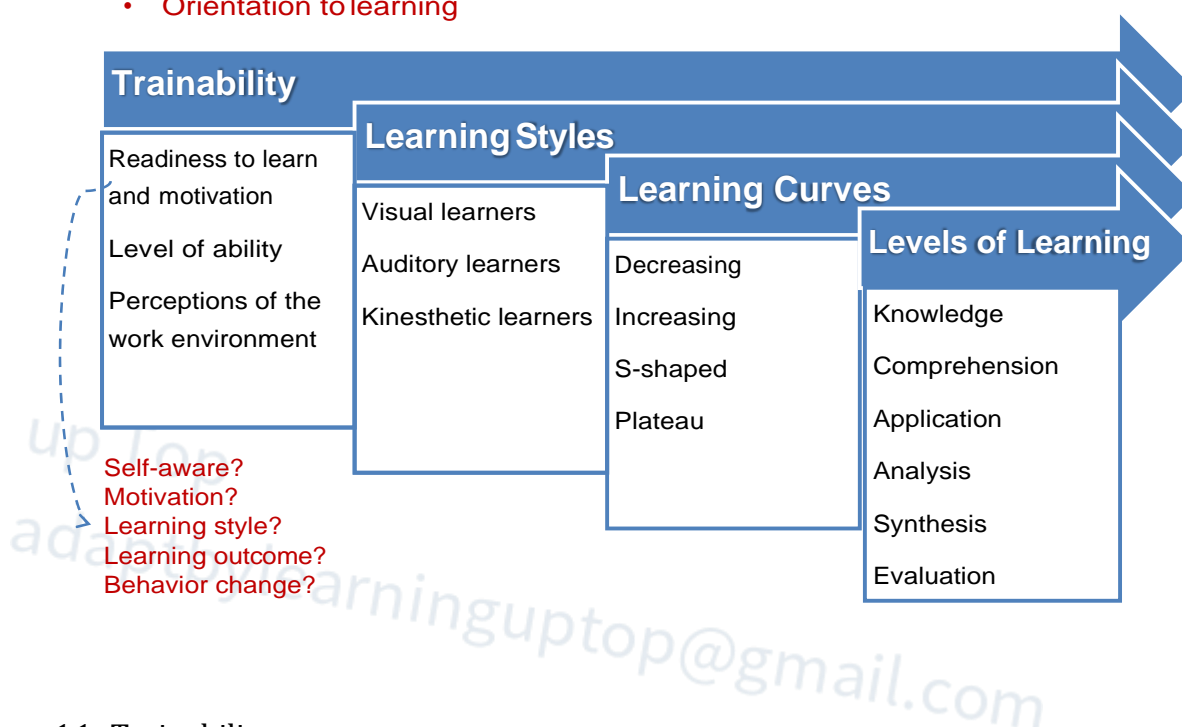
• Orientation to learning

Trainability

Readiness to learn and motivation

Level of ability

Perceptions of the work environment

Learning Styles

Visual learners

Auditory learners

Kinesthetic learners

Learning Curves

Decreasing

Increasing

S-shaped

Plateau

Levels of Learning

Knowledge

Comprehension

Application

Analysis

Synthesis

Evaluation

Self-aware?
Motivation?
Learning style?
Learning outcome?
Behavior change?

up Top
adaptivelearninguptop@gmail.com

1.1 Trainability